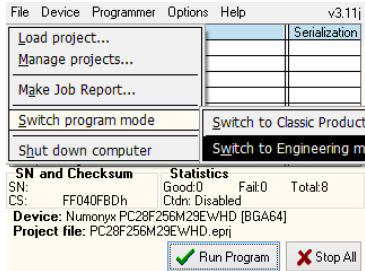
File Device Programmer Options Help v3.11j

Load project...
Manage projects...
Make Job Report...
Switch program mode
Shut down computer

Serialization

Switch to Classic Product
Switch to Engineering m

SN and Checksum
SN:
CS: FF040FBDh

Statistics
Good:0 Fail:0 Total:8
Ctdn: Disabled

Device: Numonyx PC28F256M29EWHD [BGA64]
Project file: PC28F256M29EWHD.eprj

Run Program
Stop All